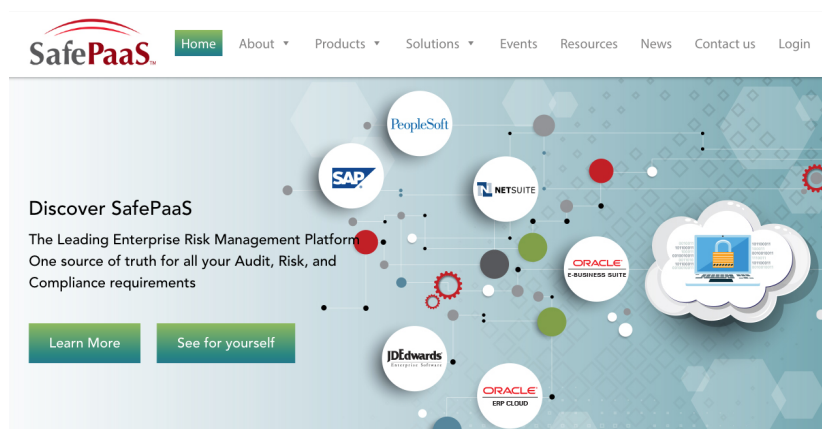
SafePaaS™

Home About ▾ Products ▾ Solutions ▾ Events Resources News Contact us Login

PeopleSoft

SAP

NETSUITE

ORACLE E-BUSINESS SUITE

JDEdwards Enterprise Software

ORACLE ERP CLOUD

Discover SafePaaS

The Leading Enterprise Risk Management Platform
One source of truth for all your Audit, Risk, and Compliance requirements

Learn More

See for yourself